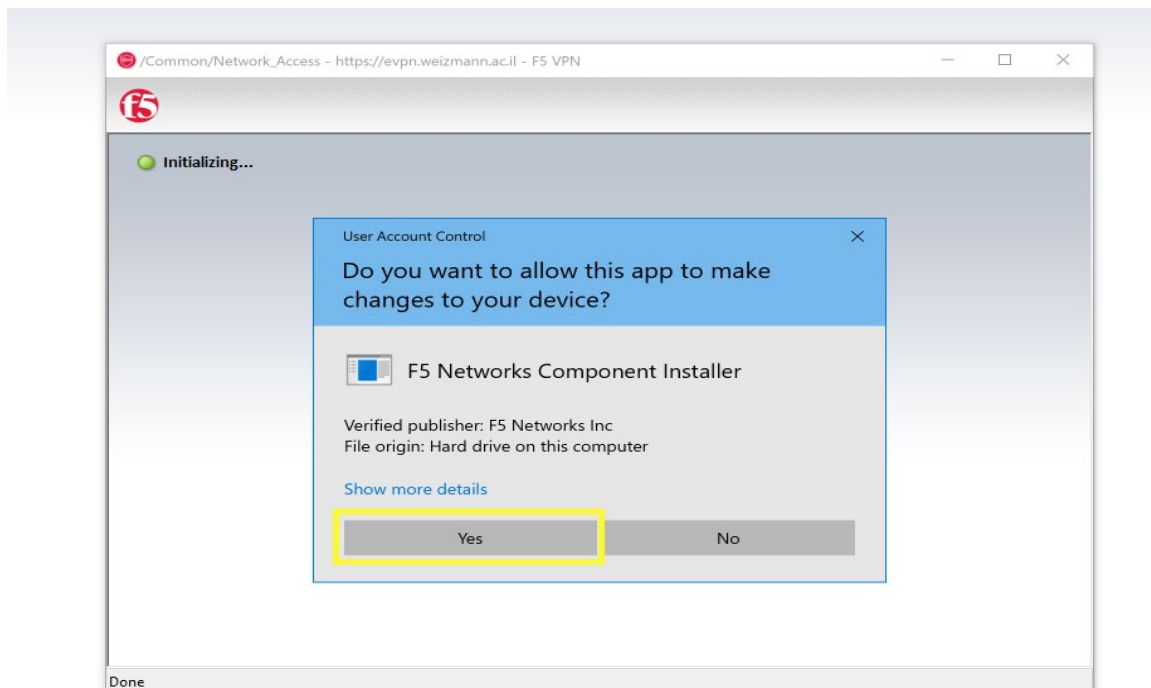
/Common/Network_Access - https://evpn.weizmann.ac.il - F5 VPN

f5

Initializing...

User Account Control

Do you want to allow this app to make changes to your device?

F5 Networks Component Installer

Verified publisher: F5 Networks Inc
File origin: Hard drive on this computer

Show more details

Yes

No

Done